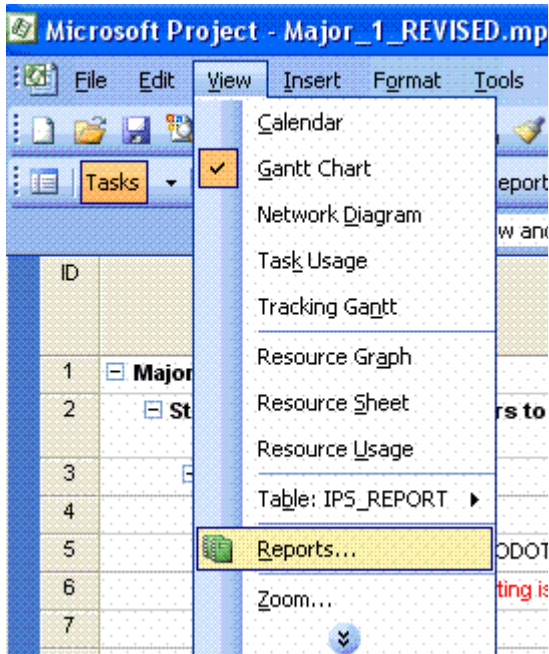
Microsoft Project - Major_1_REVISED.mp

File Edit View Insert Format Tools

Tasks

eport

w and

ID

1 Major

2 St

rs to

3

4

5

ODOT

6

ting is

7

Calendar

Gantt Chart

Network Diagram

Task Usage

Tracking Gantt

Resource Graph

Resource Sheet

Resource Usage

Table: IPS_REPORT

Reports...

Zoom...